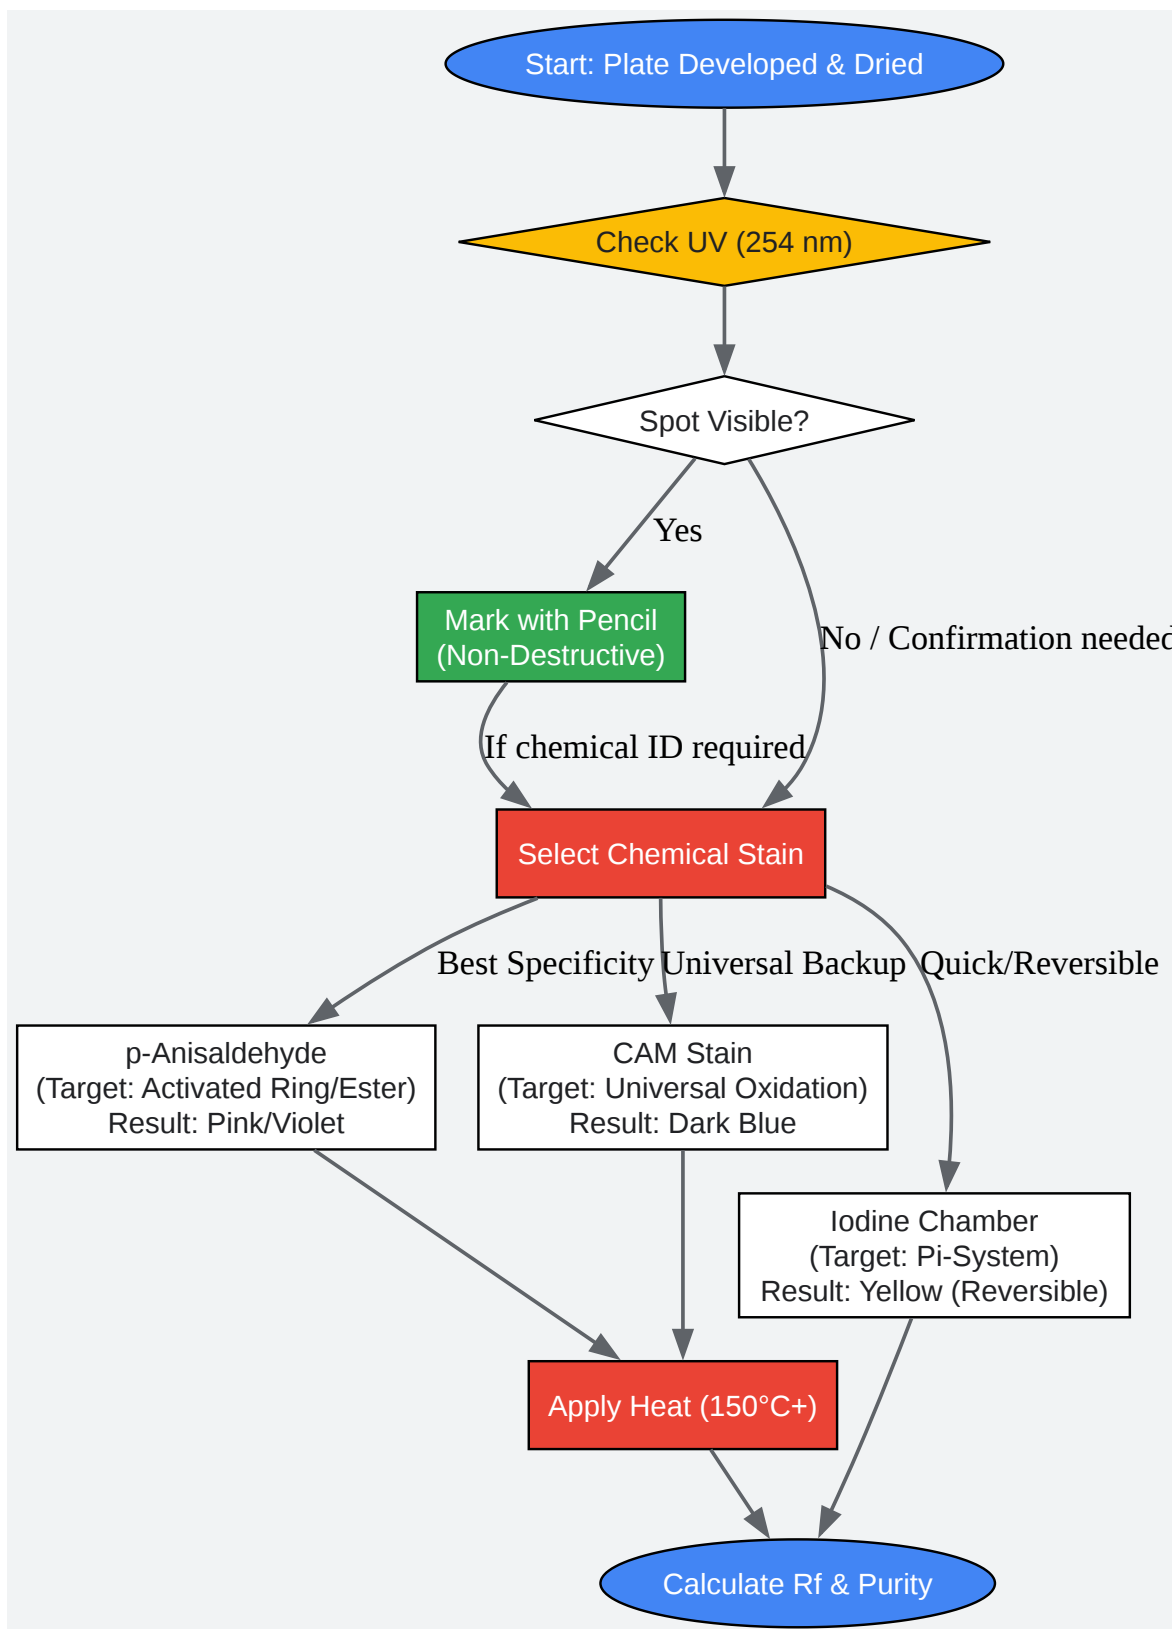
Start: Plate Developed & Dried

Check UV (254 nm)

Spot Visible?

Yes

No / Confirmation needed

Mark with Pencil
(Non-Destructive)

If chemical ID required

Select Chemical Stain

Best Specificity

Universal Backup

Quick/Reversible

p-Anisaldehyde
(Target: Activated Ring/Ester)
Result: Pink/Violet

CAM Stain
(Target: Universal Oxidation)
Result: Dark Blue

Iodine Chamber
(Target: Pi-System)
Result: Yellow (Reversible)

Apply Heat (150°C+)

Calculate Rf & Purity